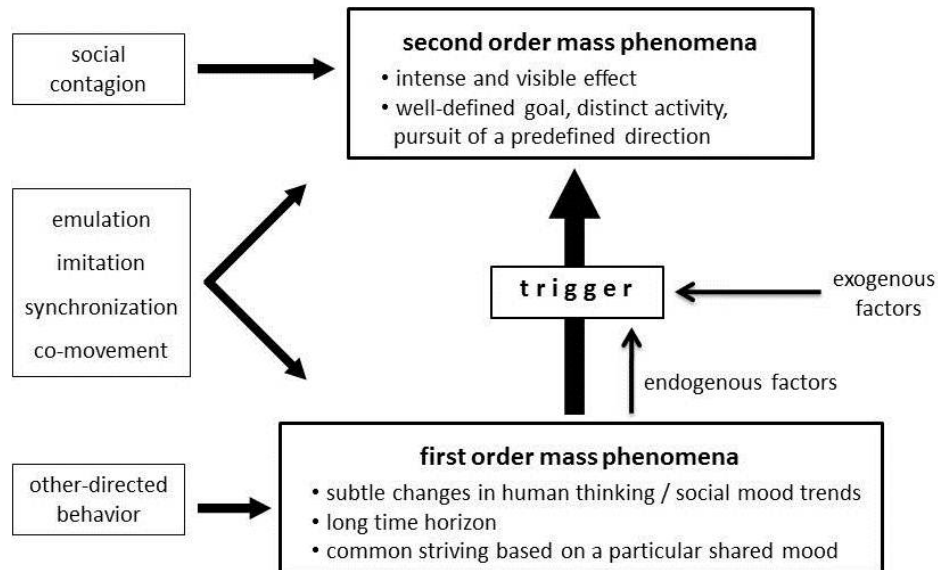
social contagion

second order mass phenomena
• intense and visible effect
• well-defined goal, distinct activity, pursuit of a predefined direction

emulation
imitation
synchronization
co-movement

trigger

exogenous factors

endogenous factors

other-directed behavior

first order mass phenomena
• subtle changes in human thinking / social mood trends
• long time horizon
• common striving based on a particular shared mood